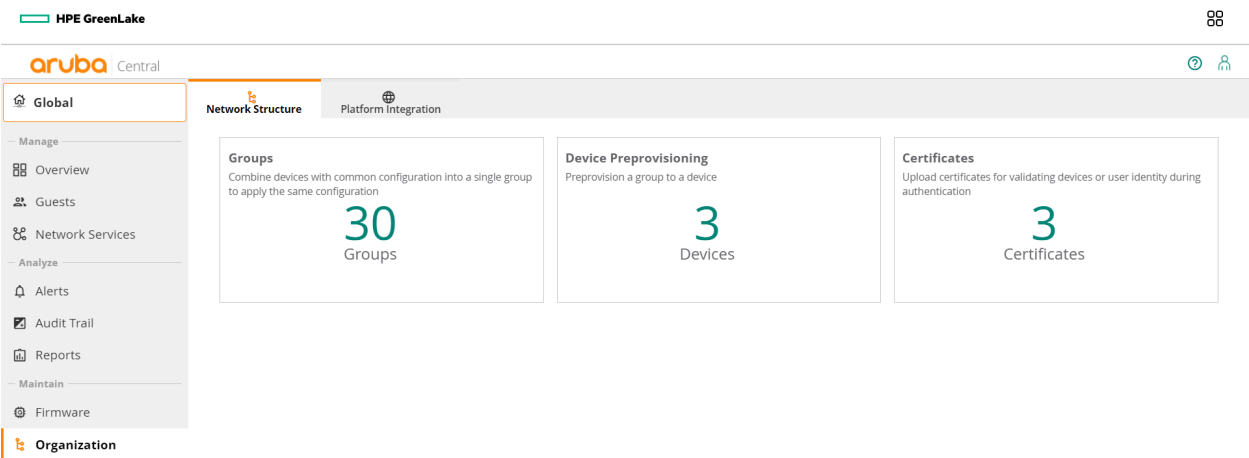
HPE GreenLake

aruba Central

Global

Manage

Overview

Guests

Network Services

Analyze

Alerts

Audit Trail

Reports

Maintain

Firmware

Organization

Network Structure

Platform Integration

Groups
Combine devices with common configuration into a single group to apply the same configuration
30
Groups

Device Preprovisioning
Preprovision a group to a device
3
Devices

Certificates
Upload certificates for validating devices or user identity during authentication
3
Certificates